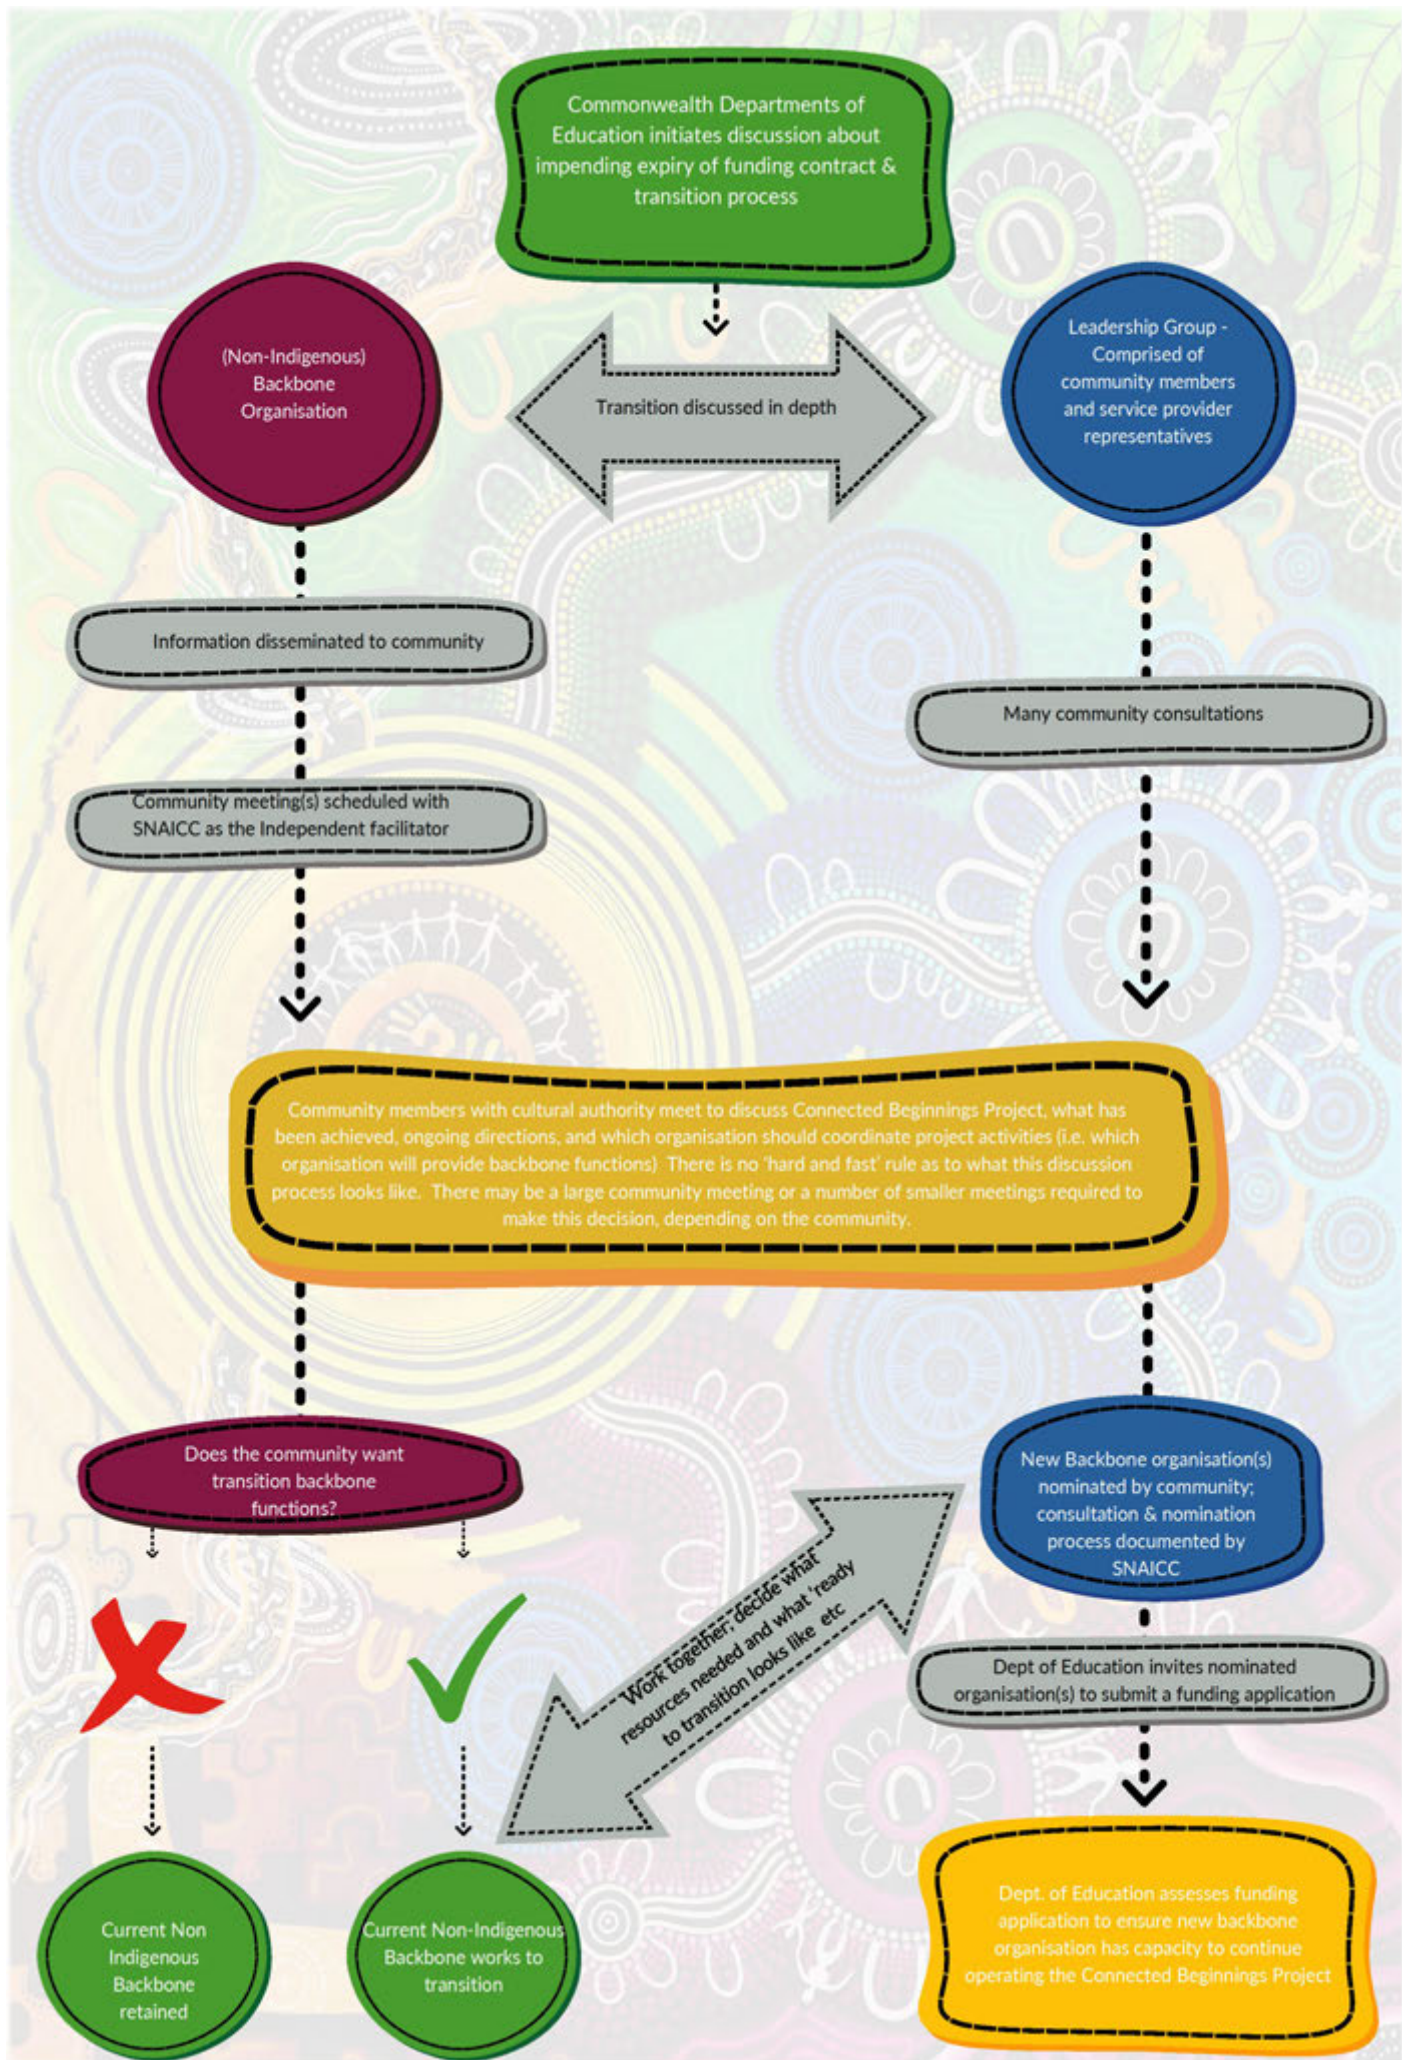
Commonwealth Departments of Education initiates discussion about impending expiry of funding contract & transition process

(Non-Indigenous) Backbone Organisation

Transition discussed in depth

Leadership Group - Comprised of community members and service provider representatives

Information disseminated to community

Many community consultations

Community meeting(s) scheduled with SNAICC as the Independent facilitator

Community members with cultural authority meet to discuss Connected Beginnings Project, what has been achieved, ongoing directions, and which organisation should coordinate project activities (i.e. which organisation will provide backbone functions) There is no 'hard and fast' rule as to what this discussion process looks like. There may be a large community meeting or a number of smaller meetings required to make this decision, depending on the community.

Does the community want transition backbone functions?

New Backbone organisation(s) nominated by community; consultation & nomination process documented by SNAICC

Work together; decide what resources needed and what 'ready to transition looks like etc

Dept of Education invites nominated organisation(s) to submit a funding application

Current Non Indigenous Backbone retained

Current Non-Indigenous Backbone works to transition

Dept. of Education assesses funding application to ensure new backbone organisation has capacity to continue operating the Connected Beginnings Project